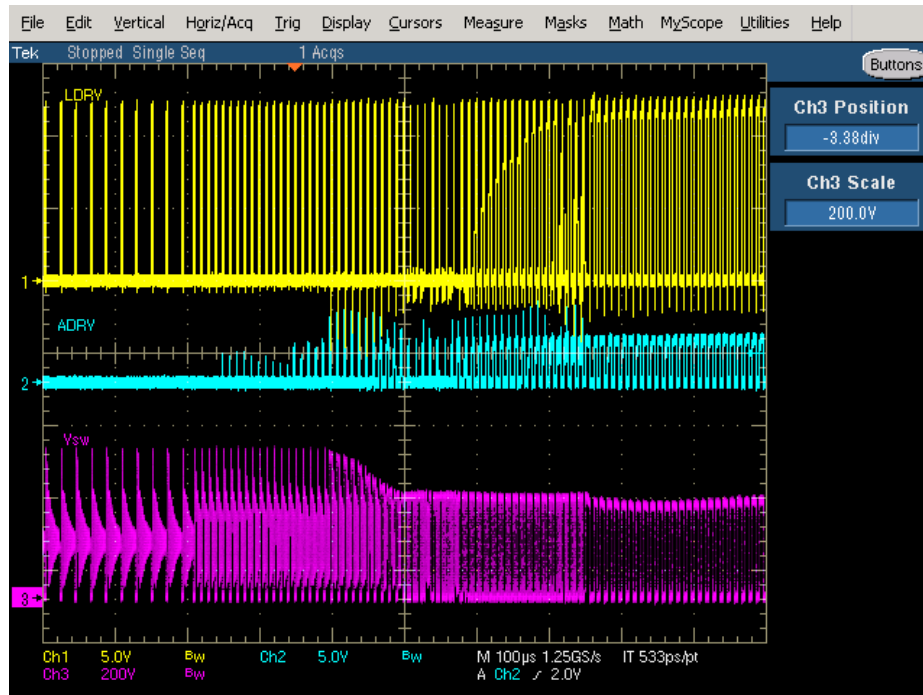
File Edit Vertical Horiz/Acq Trig Display Cursors Measure Masks Math MyScope Utilities Help

Tek Stopped Single Seq 1 Acqs

Buttons

Ch3 Position
-3.38div

Ch3 Scale
200.0V

LDRV

1

ADRV

2

Vsw

3

Ch1 5.0V Bw Ch2 5.0V Bw M 100µs 1.25GS/s IT 533ps/pt
Ch3 200V Bw A Ch2 ∕ 2.0V